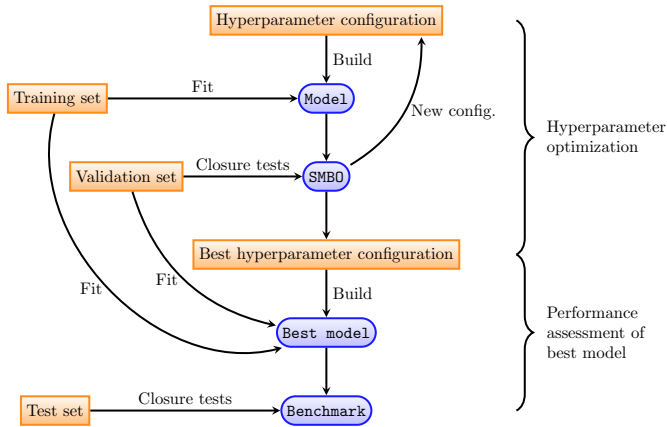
Hyperparameter configuration

Build

Training set

Fit

Model

New config.

Validation set

Closure tests

SMBO

Hyperparameter optimization

Best hyperparameter configuration

Fit

Fit

Build

Best model

Performance assessment of best model

Test set

Closure tests

Benchmark